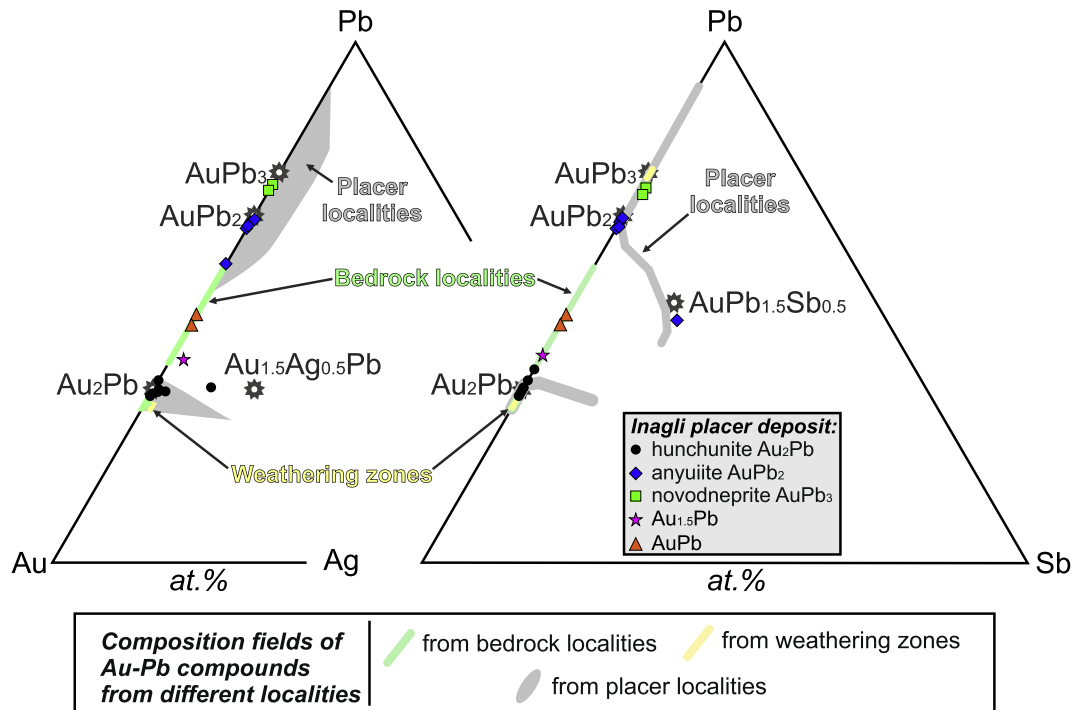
Pb

AuPb$_3$

Placer localities

AuPb$_2$

Bedrock localities

Au$_2$Pb

Au$_{1.5}$Ag$_{0.5}$Pb

Weathering zones

Au

Ag

at.%

Pb

AuPb$_3$

Placer localities

AuPb$_2$

AuPb$_{1.5}$Sb$_{0.5}$

Au$_2$Pb

Inagli placer deposit:
hunchunite Au$_2$Pb
anyuiite AuPb$_2$
novodneprite AuPb$_3$
Au$_{1.5}$Pb
AuPb

Sb

at.%

Composition fields of Au-Pb compounds from different localities

from bedrock localities

from weathering zones

from placer localities